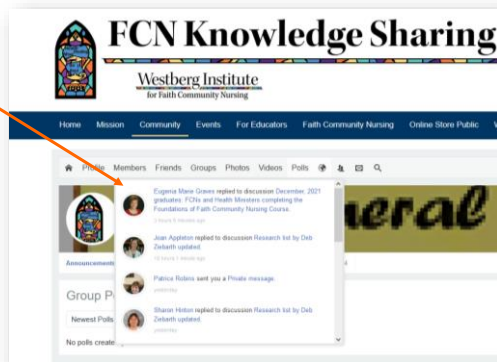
FCN Knowledge Sharing

Westberg Institute
for Faith Community Nursing

Home Mission Community Events For Educators Faith Community Nursing Online Store Public V

Profile Members Friends Groups Photos Videos Polls

Eugenia Marie Graves replied to discussion December, 2021 graduates: FCNs and Health Ministers completing the Foundations of Faith Community Nursing Course.
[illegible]

Joan Appleton replied to discussion Research list by Deb Zeibarth updated.
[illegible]

Patrice Robins sent you a Private message.
yesterday

Sharon Hidon replied to discussion Research list by Deb Zeibarth updated.
yesterday

neral

Announcement

Group P

Newest Polls

No polls create